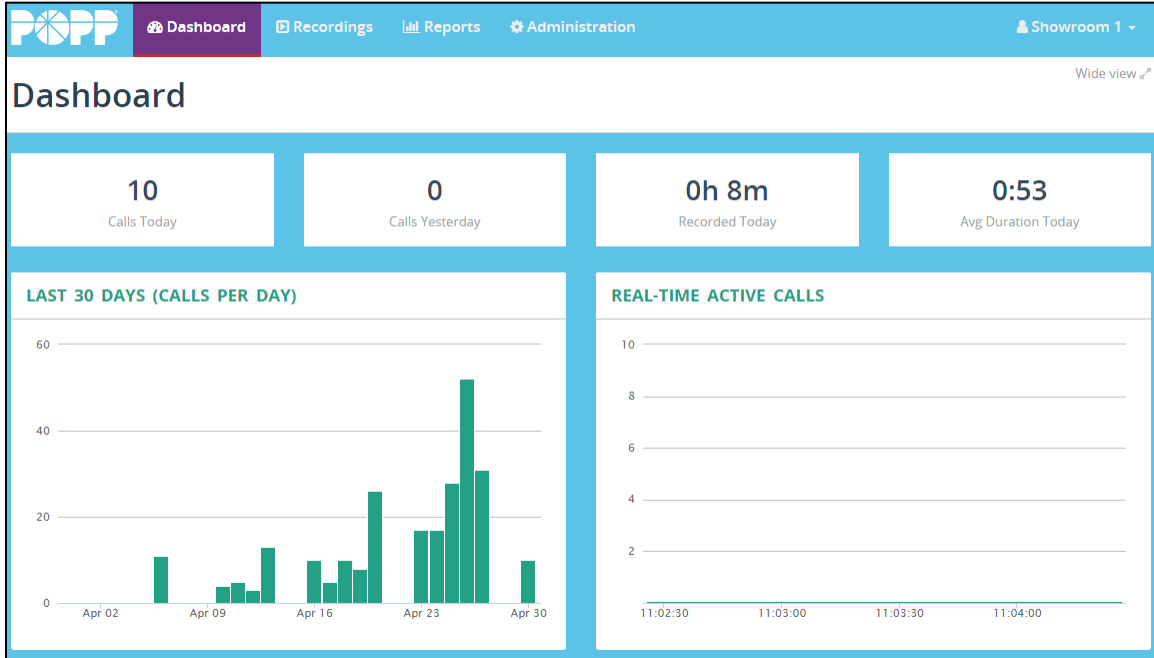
POPP Dashboard Recordings Reports Administration Showroom 1

Wide view

Dashboard

10
Calls Today

0
Calls Yesterday

0h 8m
Recorded Today

0:53
Avg Duration Today

LAST 30 DAYS (CALLS PER DAY)

60
40
20
0
Apr 02 Apr 09 Apr 16 Apr 23 Apr 30

REAL-TIME ACTIVE CALLS

10
8
6
4
2
11:02:30 11:03:00 11:03:30 11:04:00